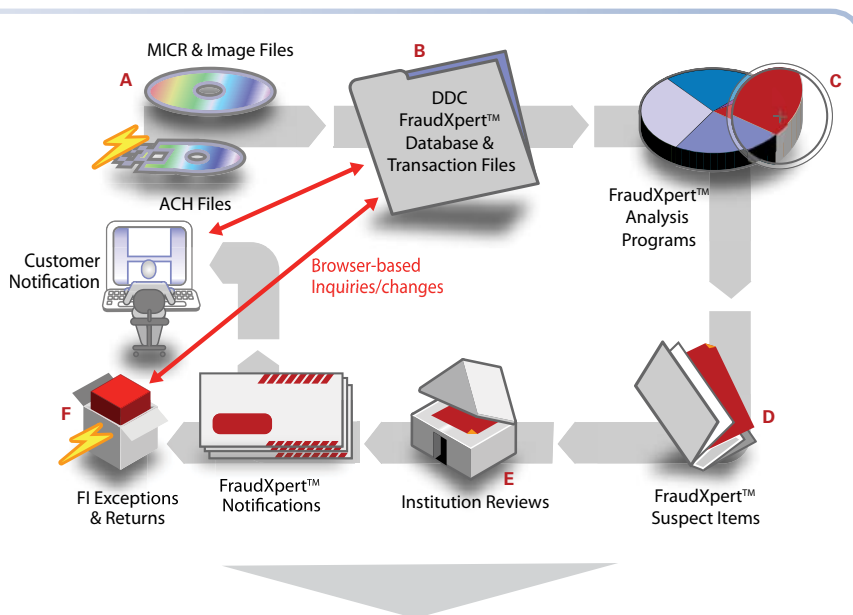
MICR & Image Files

A

B

DDC FraudXpert™ Database & Transaction Files

C

ACH Files

FraudXpert™ Analysis Programs

Customer Notification

Browser-based Inquiries/changes

D

F

E

FI Exceptions & Returns

FraudXpert™ Notifications

Institution Reviews

FraudXpert™ Suspect Items